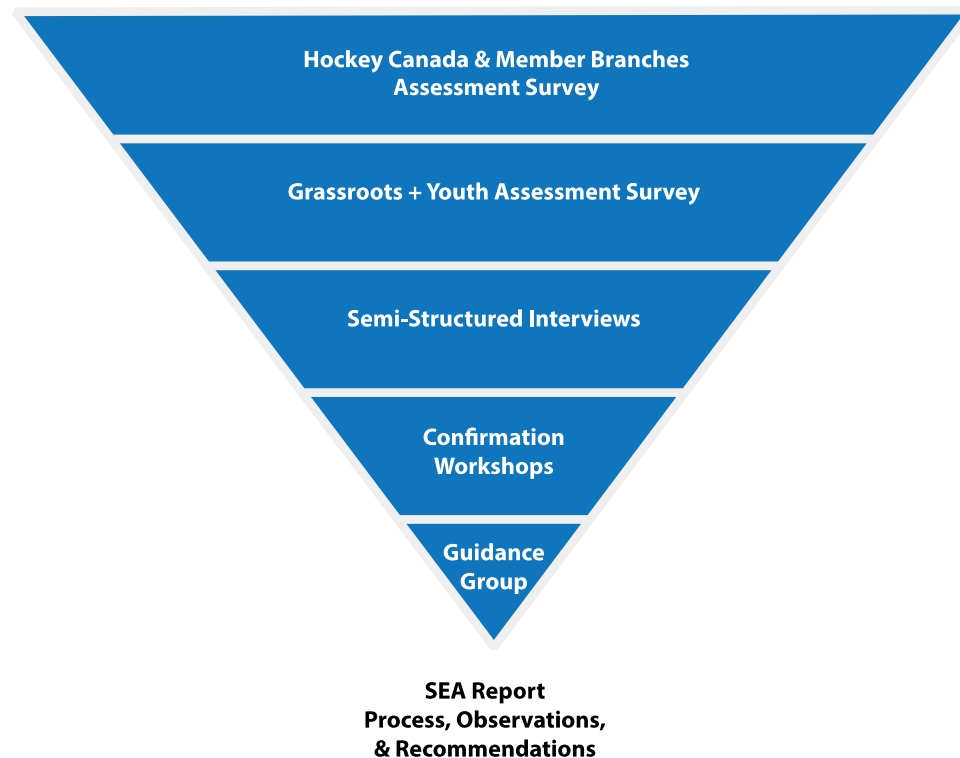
Hockey Canada & Member Branches Assessment Survey

Grassroots + Youth Assessment Survey

Semi-Structured Interviews

Confirmation Workshops

Guidance Group

SEA Report
Process, Observations, & Recommendations